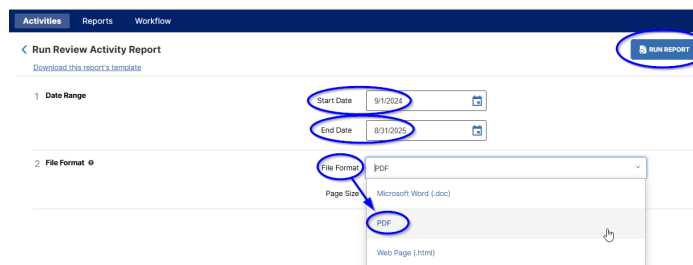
Activities Reports Workflow

< Run Review Activity Report

RUN REPORT

Download this report's template

1 Date Range

Start Date 9/1/2024

End Date 8/31/2025

2 File Format

File Format PDF

Page Size

Microsoft Word (.doc)

PDF

Web Page (.html)